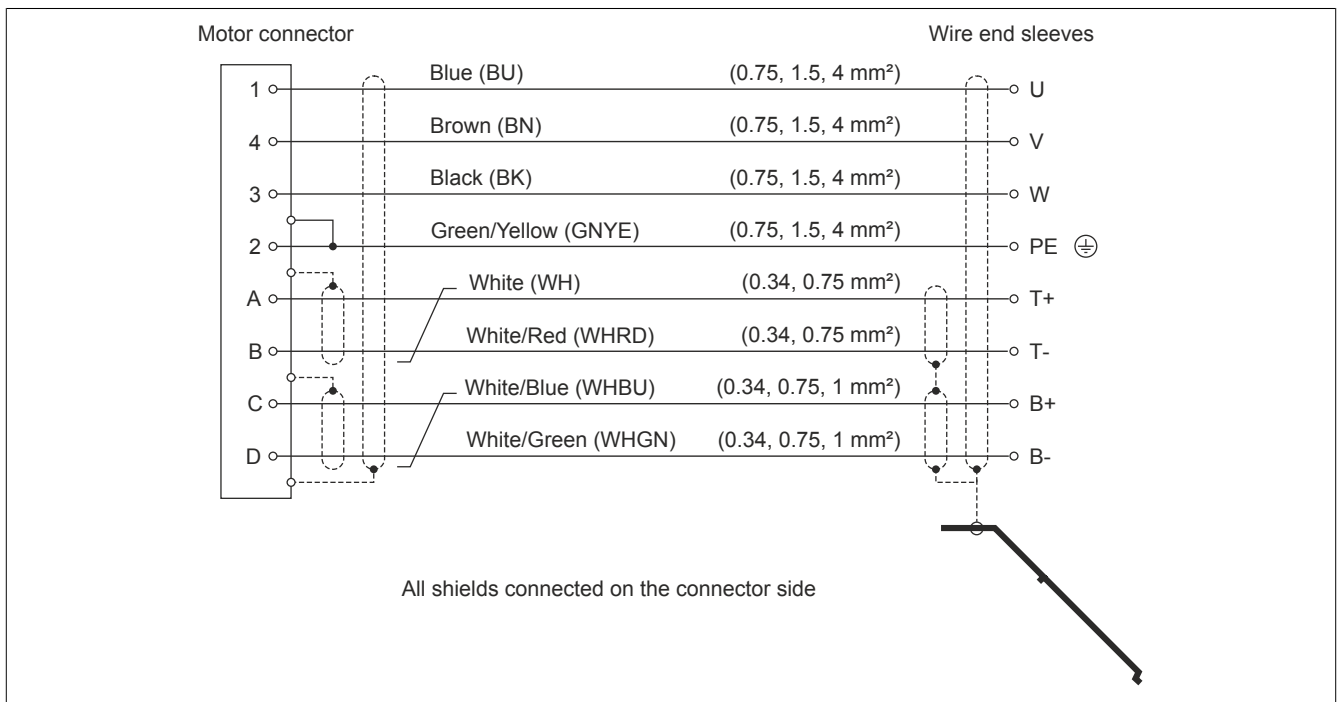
Motor connector

Wire end sleeves

1

4

3

2

A

B

C

D

Blue (BU) (0.75, 1.5, 4 mm²)

Brown (BN) (0.75, 1.5, 4 mm²)

Black (BK) (0.75, 1.5, 4 mm²)

Green/Yellow (GNYE) (0.75, 1.5, 4 mm²)

White (WH) (0.34, 0.75 mm²)

White/Red (WHRD) (0.34, 0.75 mm²)

White/Blue (WHBU) (0.34, 0.75, 1 mm²)

White/Green (WHGN) (0.34, 0.75, 1 mm²)

U

V

W

PE

T+

T-

B+

B-

All shields connected on the connector side